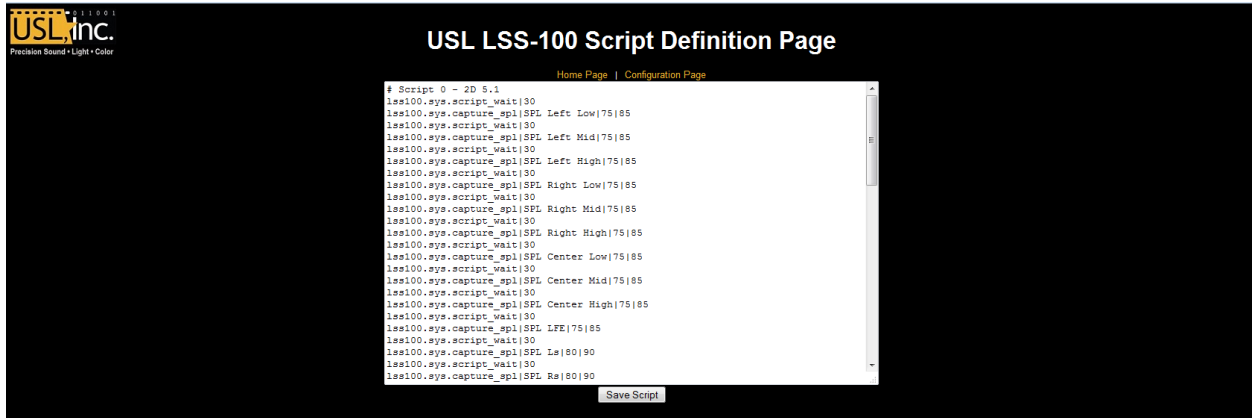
011001
USL, inc.
Precision Sound • Light • Color

USL LSS-100 Script Definition Page

Home Page | Configuration Page

# Script 0 - 2D 5.1
lss100.sys.script_wait|30
lss100.sys.capture_spl|SPL Left Low|75|85
lss100.sys.script_wait|30
lss100.sys.capture_spl|SPL Left Mid|75|85
lss100.sys.script_wait|30
lss100.sys.capture_spl|SPL Left High|75|85
lss100.sys.script_wait|30
lss100.sys.capture_spl|SPL Right Low|75|85
lss100.sys.script_wait|30
lss100.sys.capture_spl|SPL Right Mid|75|85
lss100.sys.script_wait|30
lss100.sys.capture_spl|SPL Right High|75|85
lss100.sys.script_wait|30
lss100.sys.capture_spl|SPL Center Low|75|85
lss100.sys.script_wait|30
lss100.sys.capture_spl|SPL Center Mid|75|85
lss100.sys.script_wait|30
lss100.sys.capture_spl|SPL Center High|75|85
lss100.sys.script_wait|30
lss100.sys.capture_spl|SPL LFE|75|85
lss100.sys.script_wait|30
lss100.sys.capture_spl|SPL Ls|80|90
lss100.sys.script_wait|30
lss100.sys.capture_spl|SPL Rs|80|90

Save Script